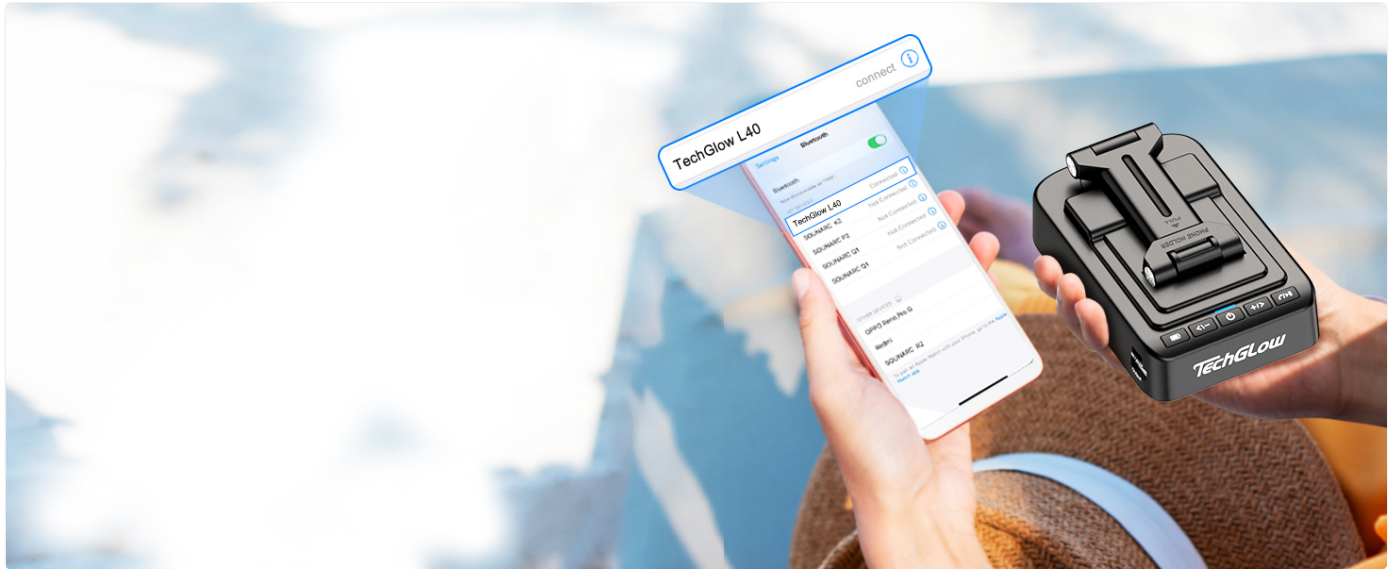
TechGlow L40
connect

Settings
Bluetooth
Bluetooth
TechGlow L40
Connected
SOUNARC K2
Not Connected
SOUNARC P2
Not Connected
SOUNARC Q1
Not Connected
SOUNARC D1
Not Connected
OTHER DEVICES
OPPO Reno Pro G
Redmi
SOUNARC P2
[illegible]

PULL
PHONE HOLDER
TechGlow